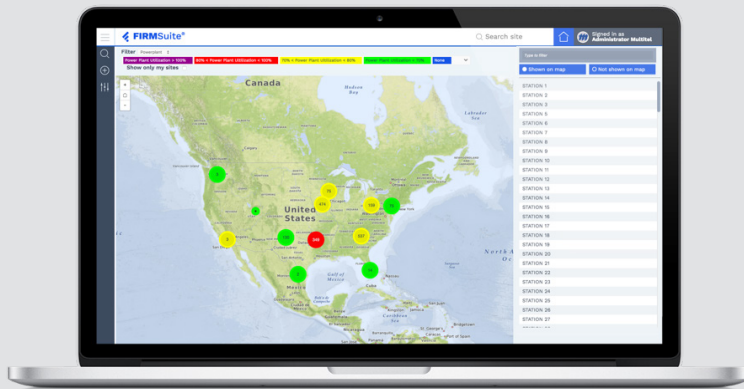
FIRMSuite®

Search site

Signed in as Administrator Multitel

Filter Powerplant

Power Plant Utilization > 100%

80% < Power Plant Utilization < 100%

70% < Power Plant Utilization < 80%

Power Plant Utilization < 70%

None

Show only my sites

Type to filter

Shown on map

Not shown on map

Canada

Hudson Bay

United States

Gulf of Mexico

Mexico

Cuba

STATION 1
STATION 2
STATION 3
STATION 5
STATION 6
STATION 7
STATION 8
STATION 9
STATION 10
STATION 11
STATION 12
STATION 13
STATION 14
STATION 15
STATION 16
STATION 17
STATION 18
STATION 19
STATION 20
STATION 21
STATION 22
STATION 23
STATION 24
STATION 25
STATION 26
STATION 27